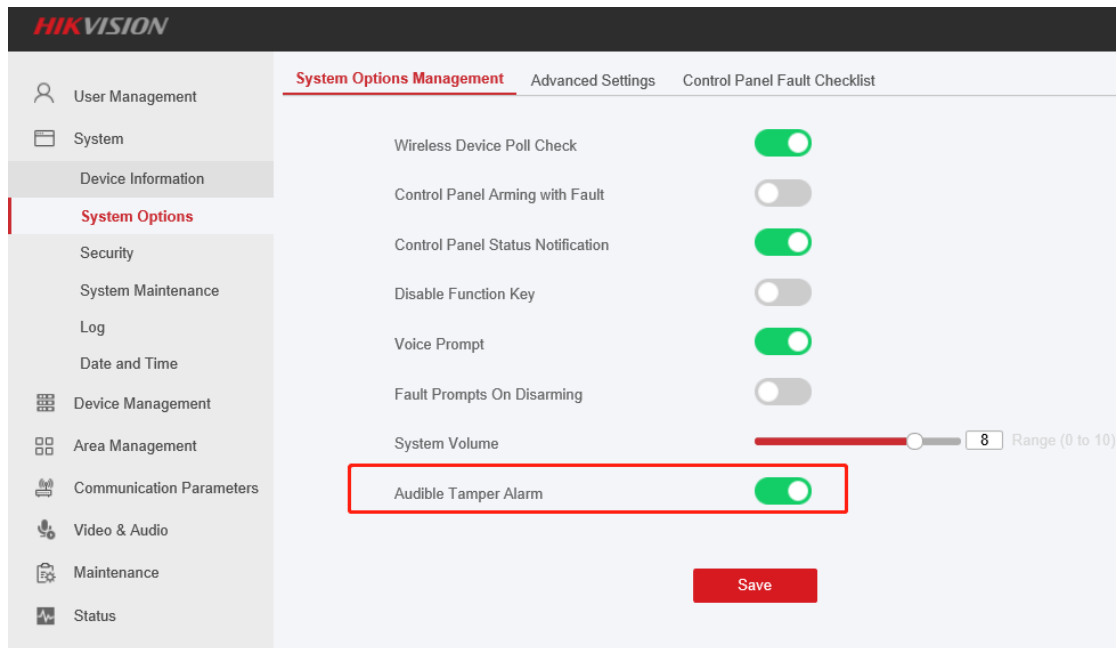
HIKVISION

User Management
System
Device Information
System Options
Security
System Maintenance
Log
Date and Time
Device Management
Area Management
Communication Parameters
Video & Audio
Maintenance
Status

System Options Management | Advanced Settings | Control Panel Fault Checklist

Wireless Device Poll Check
Control Panel Arming with Fault
Control Panel Status Notification
Disable Function Key
Voice Prompt
Fault Prompts On Disarming
System Volume 8 Range (0 to 10)
Audible Tamper Alarm

Save